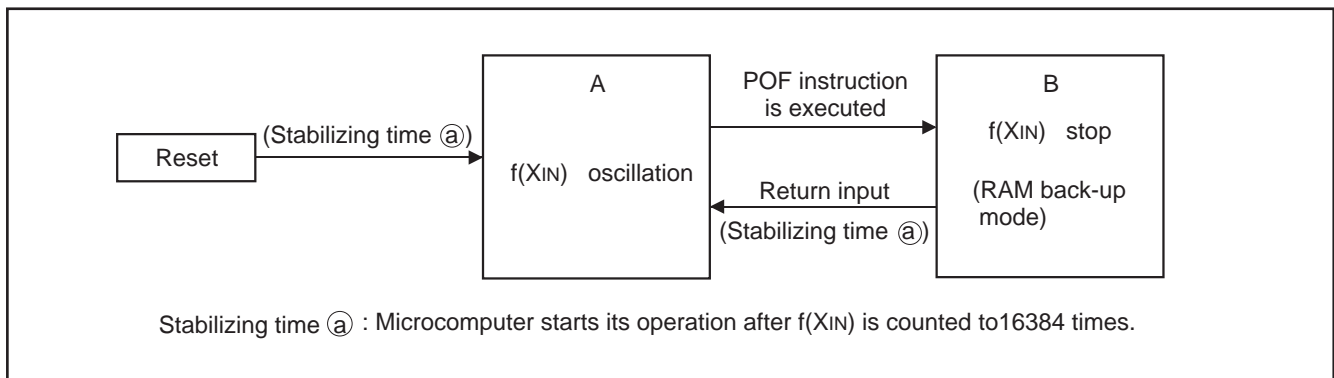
Reset

(Stabilizing time ⓐ)

A

f(XIN) oscillation

POF instruction is executed

Return input

(Stabilizing time ⓐ)

B

f(XIN) stop

(RAM back-up mode)

Stabilizing time ⓐ : Microcomputer starts its operation after f(XIN) is counted to16384 times.